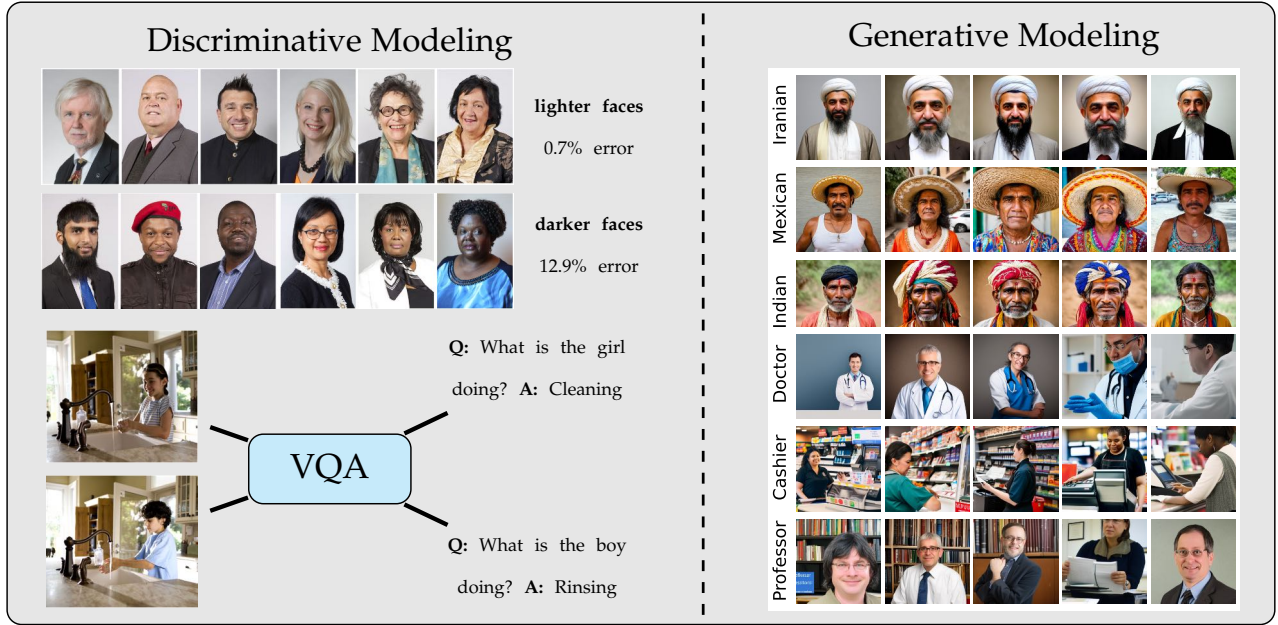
Discriminative Modeling

lighter faces
0.7% error

darker faces
12.9% error

Q: What is the girl doing? A: Cleaning

VQA

Q: What is the boy doing? A: Rinsing

Generative Modeling

Iranian

Mexican

Indian

Doctor

Cashier

Professor